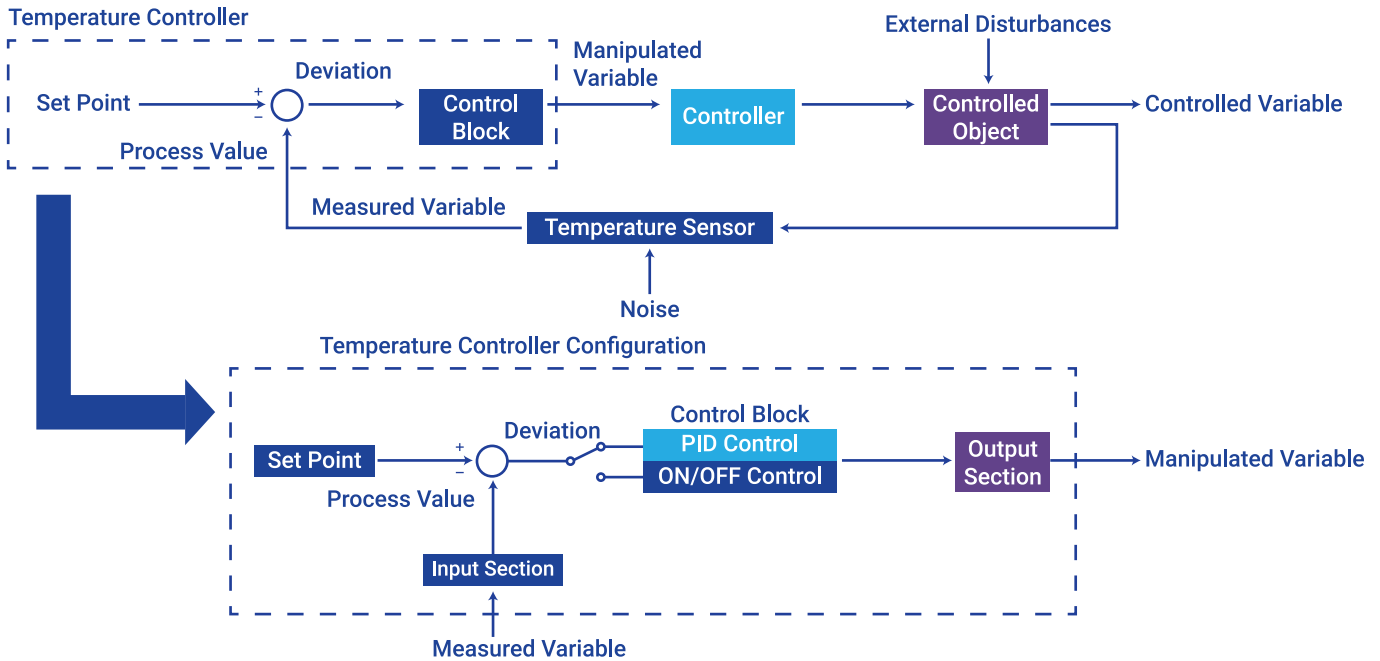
Temperature Controller

Set Point

+

−

Deviation

Control Block

Process Value

Manipulated Variable

Controller

External Disturbances

Controlled Object

Controlled Variable

Measured Variable

Temperature Sensor

Noise

Temperature Controller Configuration

Set Point

+

−

Deviation

Control Block

PID Control

ON/OFF Control

Output Section

Manipulated Variable

Process Value

Input Section

Measured Variable